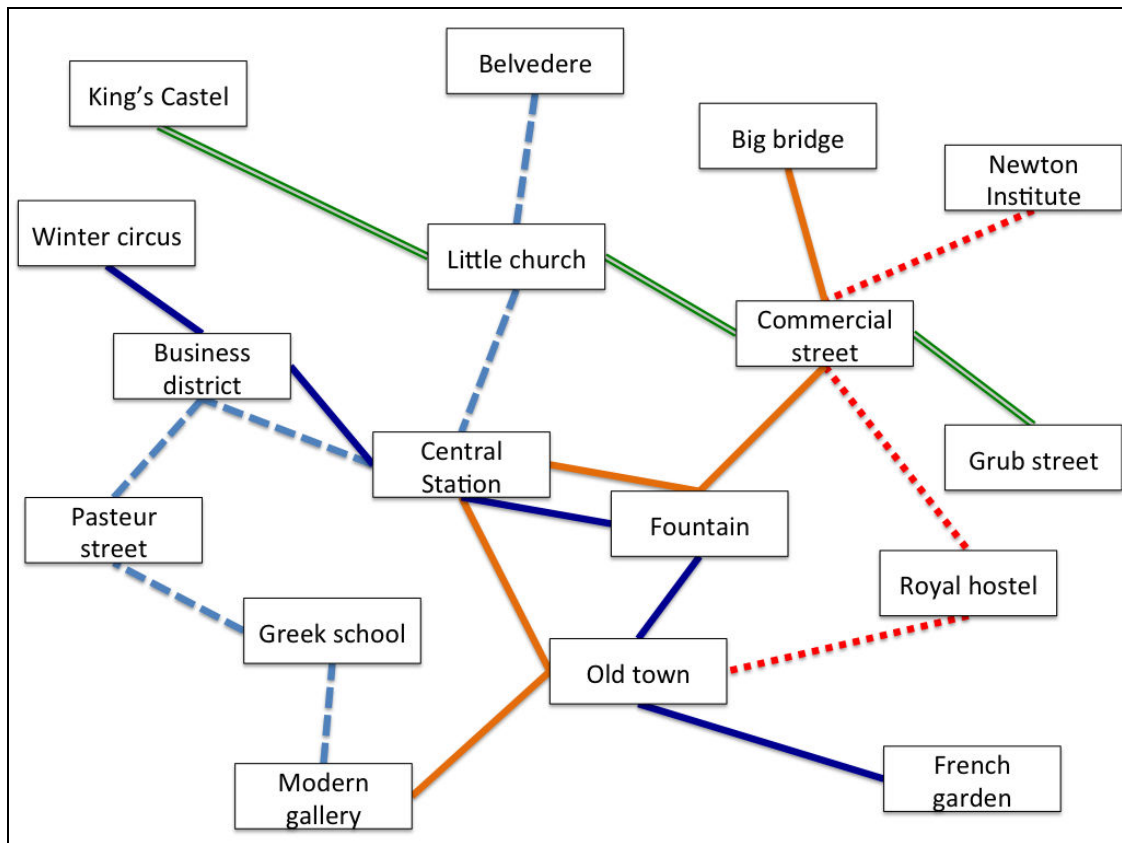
Belvedere

King's Castel

Big bridge

Newton Institute

Winter circus

Little church

Commercial street

Business district

Central Station

Grub street

Fountain

Pasteur street

Royal hostel

Greek school

Old town

Modern gallery

French garden